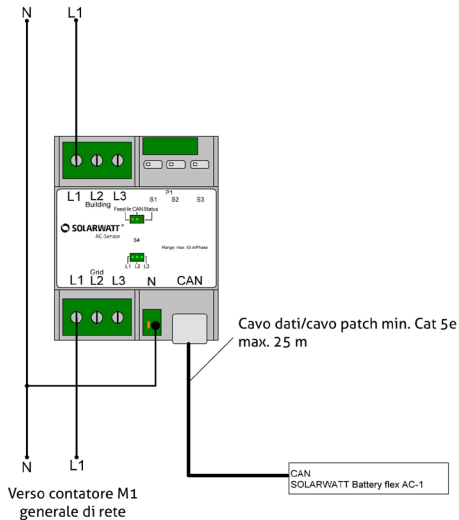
N
L1

L1 L2 L3
Building
P1
S1 S2 S3
Feed-in CAN Status
SOLARWATT
AC-Sensor
S4
Range: max. 63 A/Phase
L1 L2 L3
L1 L2 L3 N CAN
Grid

Cavo dati/cavo patch min. Cat 5e
max. 25 m

N
L1

Verso contatore M1
generale di rete

CAN
SOLARWATT Battery flex AC-1